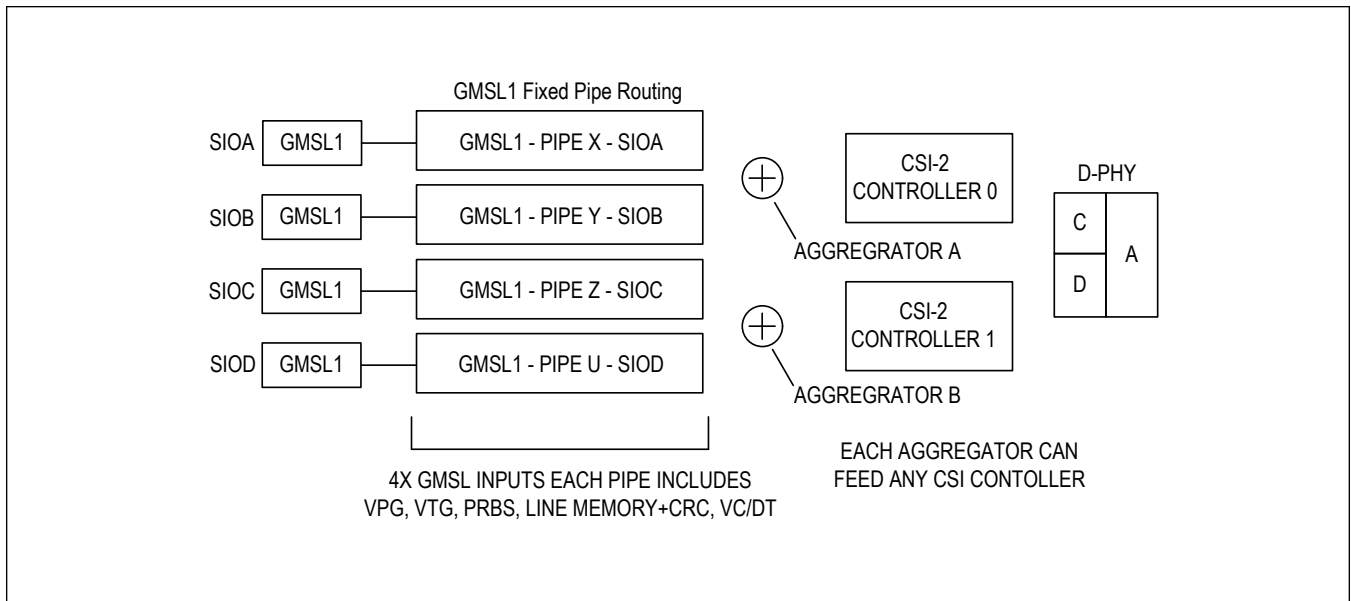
GMSL1 Fixed Pipe Routing

SIOA GMSL1 GMSL1 - PIPE X - SIOA

SIOB GMSL1 GMSL1 - PIPE Y - SIOB

SIOC GMSL1 GMSL1 - PIPE Z - SIOC

SIOD GMSL1 GMSL1 - PIPE U - SIOD

4X GMSL INPUTS EACH PIPE INCLUDES VPG, VTG, PRBS, LINE MEMORY+CRC, VC/DT

AGGREGATOR A

AGGREGATOR B

CSI-2 CONTROLLER 0

CSI-2 CONTROLLER 1

D-PHY

C

D

A

EACH AGGREGATOR CAN FEED ANY CSI CONTOLLER